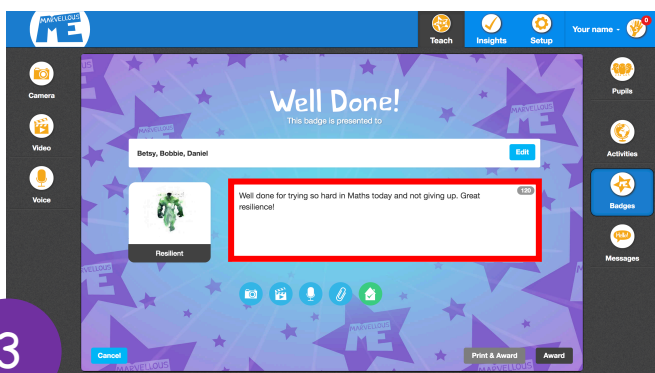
MARVELLOUS ME

Teach Insights Setup Your name 0

Camera

Video

Voice

Well Done!
This badge is presented to

MARVELLOUS ME

Betsy, Bobbie, Daniel

Edit

Resilient

Well done for trying so hard in Maths today and not giving up. Great resilience!

120

MARVELLOUS ME

MARVELLOUS ME

MARVELLOUS ME

MARVELLOUS ME

Cancel

Print & Award

Award

Pupils

Activities

Badges

Messages

3